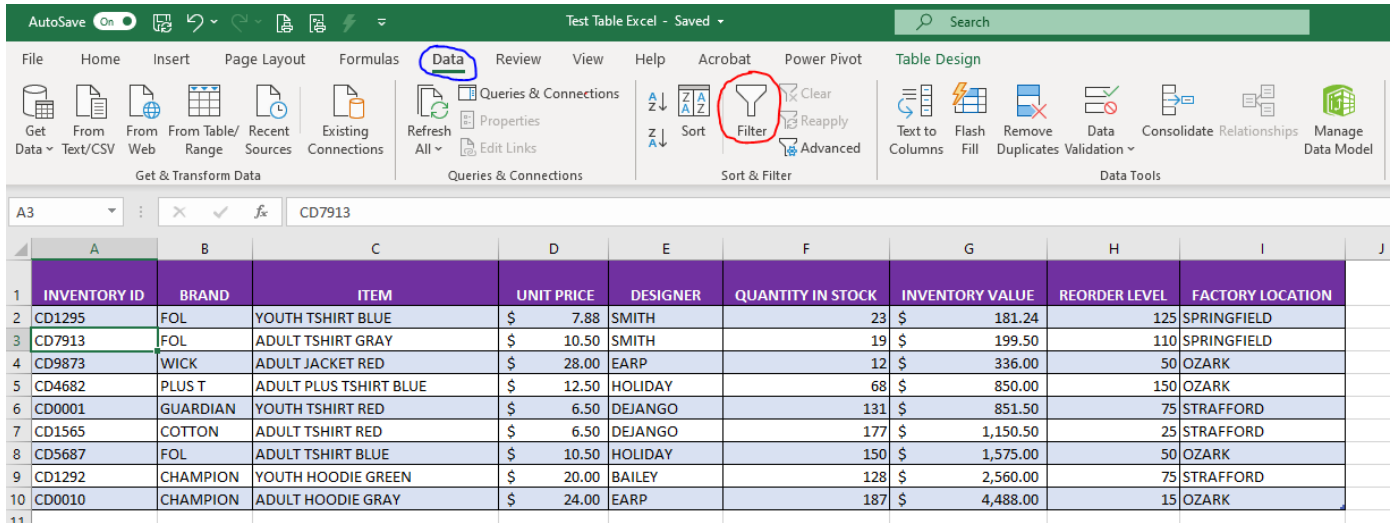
AutoSave On Test Table Excel - Saved Search

File Home Insert Page Layout Formulas Data Review View Help Acrobat Power Pivot Table Design

Get Data From Text/CSV From Web From Table/ Range Recent Sources Existing Connections
Get & Transform Data

Refresh All Queries & Connections Properties Edit Links
Queries & Connections

Sort Filter Clear Reapply Advanced
Sort & Filter

Text to Columns Flash Fill Remove Duplicates Data Validation Consolidate Relationships Manage Data Model
Data Tools

A3 CD7913

| | A | B | C | D | E | F | G | H | I | J |
|---|---|---|---|---|---|---|---|---|---|---|
| 1 | INVENTORY ID | BRAND | ITEM | UNIT PRICE | DESIGNER | QUANTITY IN STOCK | INVENTORY VALUE | REORDER LEVEL | FACTORY LOCATION | |
| 2 | CD1295 | FOL | YOUTH TSHIRT BLUE | $ 7.88 | SMITH | 23 | $ 181.24 | 125 | SPRINGFIELD | |
| 3 | CD7913 | FOL | ADULT TSHIRT GRAY | $ 10.50 | SMITH | 19 | $ 199.50 | 110 | SPRINGFIELD | |
| 4 | CD9873 | WICK | ADULT JACKET RED | $ 28.00 | EARP | 12 | $ 336.00 | 50 | OZARK | |
| 5 | CD4682 | PLUS T | ADULT PLUS TSHIRT BLUE | $ 12.50 | HOLIDAY | 68 | $ 850.00 | 150 | OZARK | |
| 6 | CD0001 | GUARDIAN | YOUTH TSHIRT RED | $ 6.50 | DEJANGO | 131 | $ 851.50 | 75 | STRAFFORD | |
| 7 | CD1565 | COTTON | ADULT TSHIRT RED | $ 6.50 | DEJANGO | 177 | $ 1,150.50 | 25 | STRAFFORD | |
| 8 | CD5687 | FOL | ADULT TSHIRT BLUE | $ 10.50 | HOLIDAY | 150 | $ 1,575.00 | 50 | OZARK | |
| 9 | CD1292 | CHAMPION | YOUTH HOODIE GREEN | $ 20.00 | BAILEY | 128 | $ 2,560.00 | 75 | STRAFFORD | |
| 10 | CD0010 | CHAMPION | ADULT HOODIE GRAY | $ 24.00 | EARP | 187 | $ 4,488.00 | 15 | OZARK | |
| 11 | | | | | | | | | | |